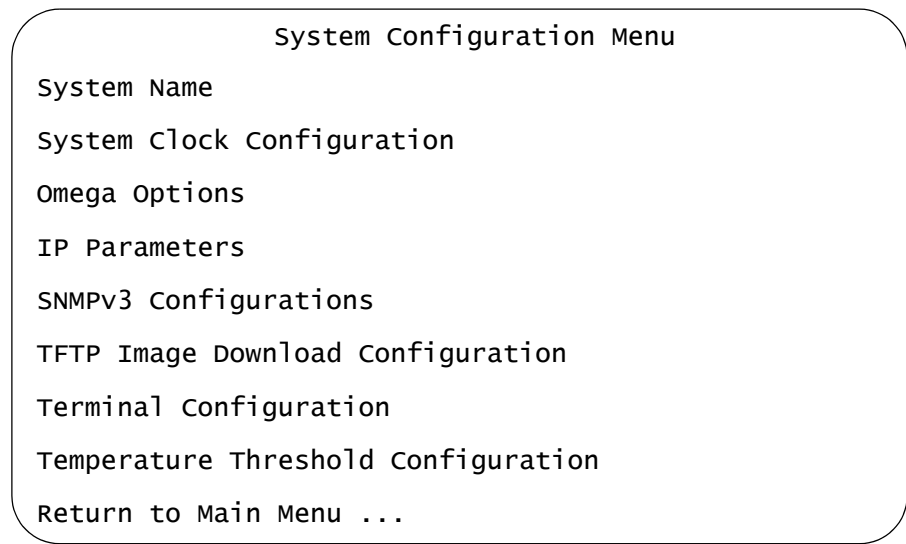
System Configuration Menu

System Name

System Clock Configuration

Omega Options

IP Parameters

SNMPv3 Configurations

TFTP Image Download Configuration

Terminal Configuration

Temperature Threshold Configuration

Return to Main Menu ...